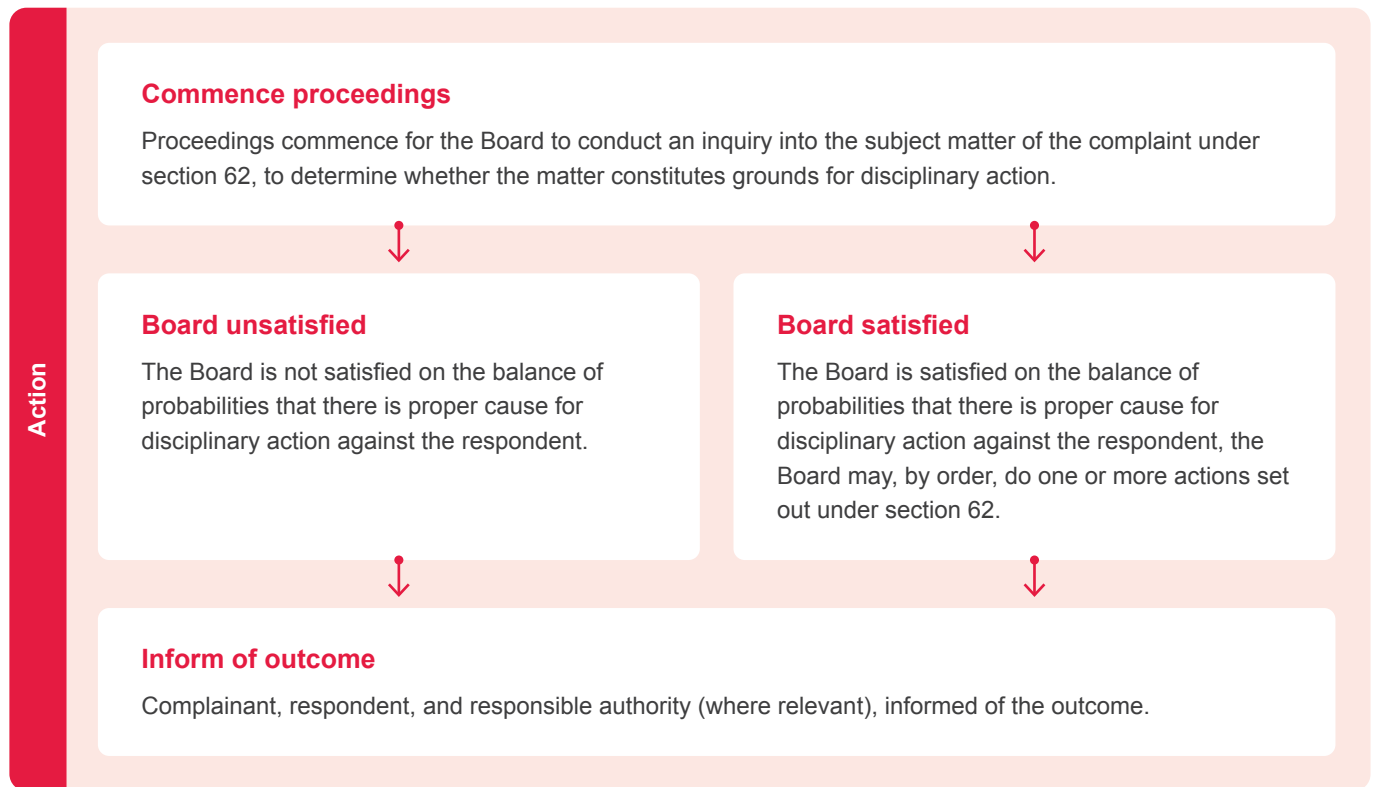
Action

Commence proceedings

Proceedings commence for the Board to conduct an inquiry into the subject matter of the complaint under section 62, to determine whether the matter constitutes grounds for disciplinary action.

Board unsatisfied

The Board is not satisfied on the balance of probabilities that there is proper cause for disciplinary action against the respondent.

Board satisfied

The Board is satisfied on the balance of probabilities that there is proper cause for disciplinary action against the respondent, the Board may, by order, do one or more actions set out under section 62.

Inform of outcome

Complainant, respondent, and responsible authority (where relevant), informed of the outcome.